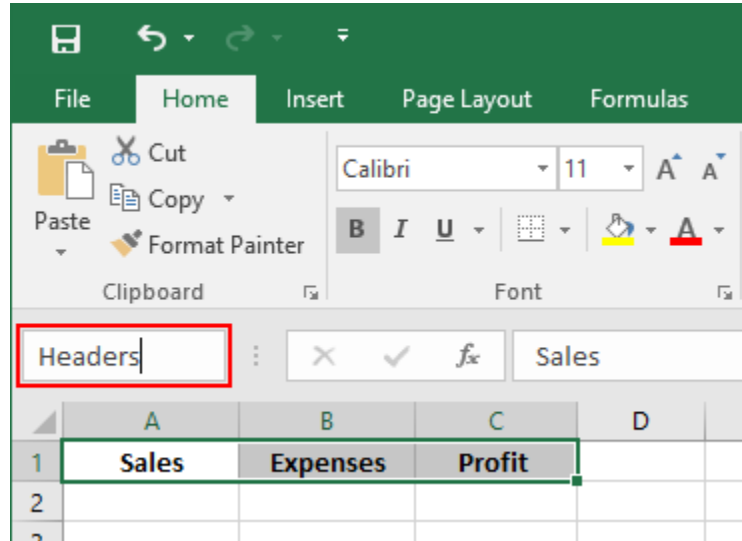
File Home Insert Page Layout Formulas

Cut
Copy
Paste
Format Painter
Clipboard

Calibri 11
A A
B I U
A
Font

Headers

$f_x$ Sales

| | A | B | C | D |
|---|---|---|---|---|
| 1 | Sales | Expenses | Profit | |
| 2 | | | | |